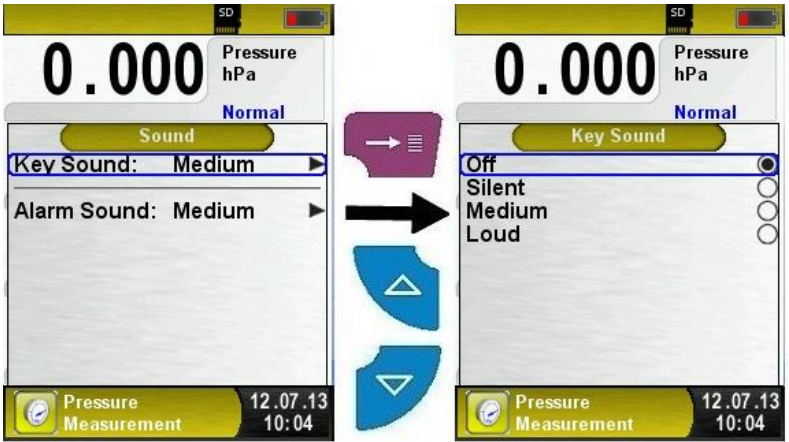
SD

0.000 Pressure hPa

Normal

Sound

Key Sound: Medium

Alarm Sound: Medium

Pressure Measurement

12.07.13 10:04

SD

0.000 Pressure hPa

Normal

Key Sound

Off

Silent

Medium

Loud

Pressure Measurement

12.07.13 10:04